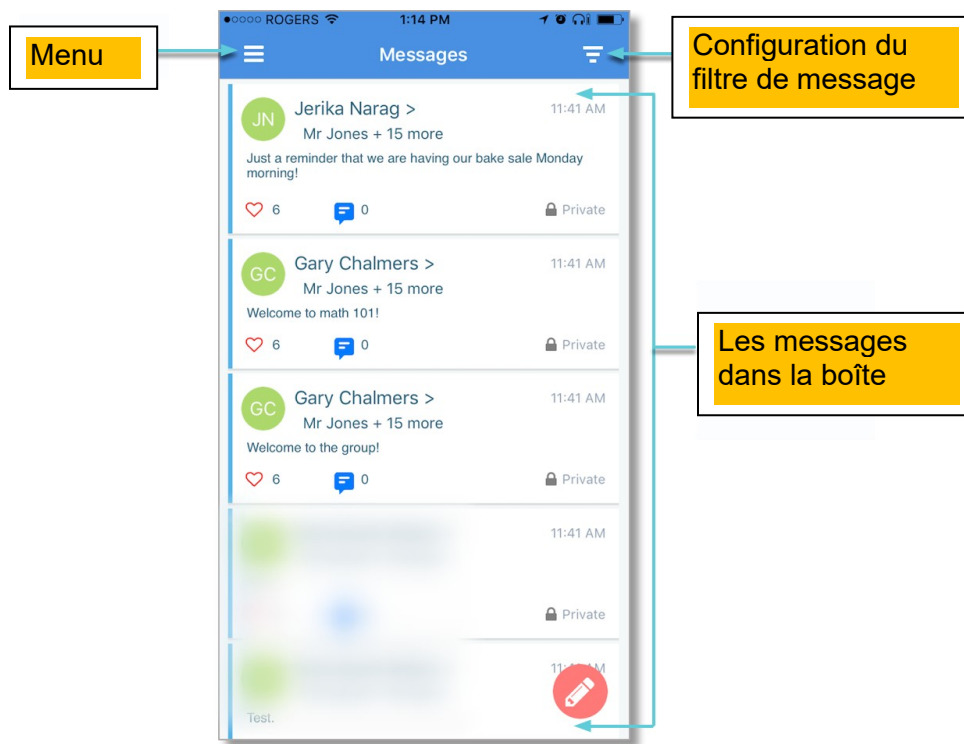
Menu

●○○○○ ROGERS 1:14 PM

Messages

Configuration du filtre de message

JN Jerika Narag > 11:41 AM
Mr Jones + 15 more
Just a reminder that we are having our bake sale Monday morning!
6 0 Private

GC Gary Chalmers > 11:41 AM
Mr Jones + 15 more
Welcome to math 101!
6 0 Private

Les messages dans la boîte

GC Gary Chalmers > 11:41 AM
Mr Jones + 15 more
Welcome to the group!
6 0 Private

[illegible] 11:41 AM
Private

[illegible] 11:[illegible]
Test.